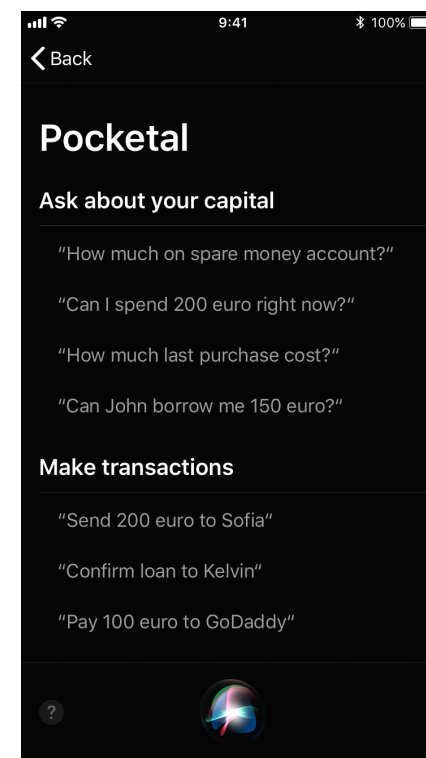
9:41
100%

Back

Pocketal

Ask about your capital

"How much on spare money account?"

"Can I spend 200 euro right now?"

"How much last purchase cost?"

"Can John borrow me 150 euro?"

Make transactions

"Send 200 euro to Sofia"

"Confirm loan to Kelvin"

"Pay 100 euro to GoDaddy"

?